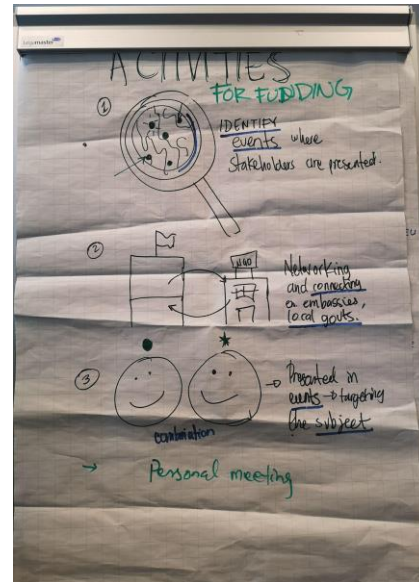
ACTIVITIES
FOR FUNDING

①
IDENTIFY events where stakeholders are presented.

②
NGO
Networking and connecting w. embassies, local govts.

③
combination
→ Presented in events → targeting the subject

→ Personal meeting